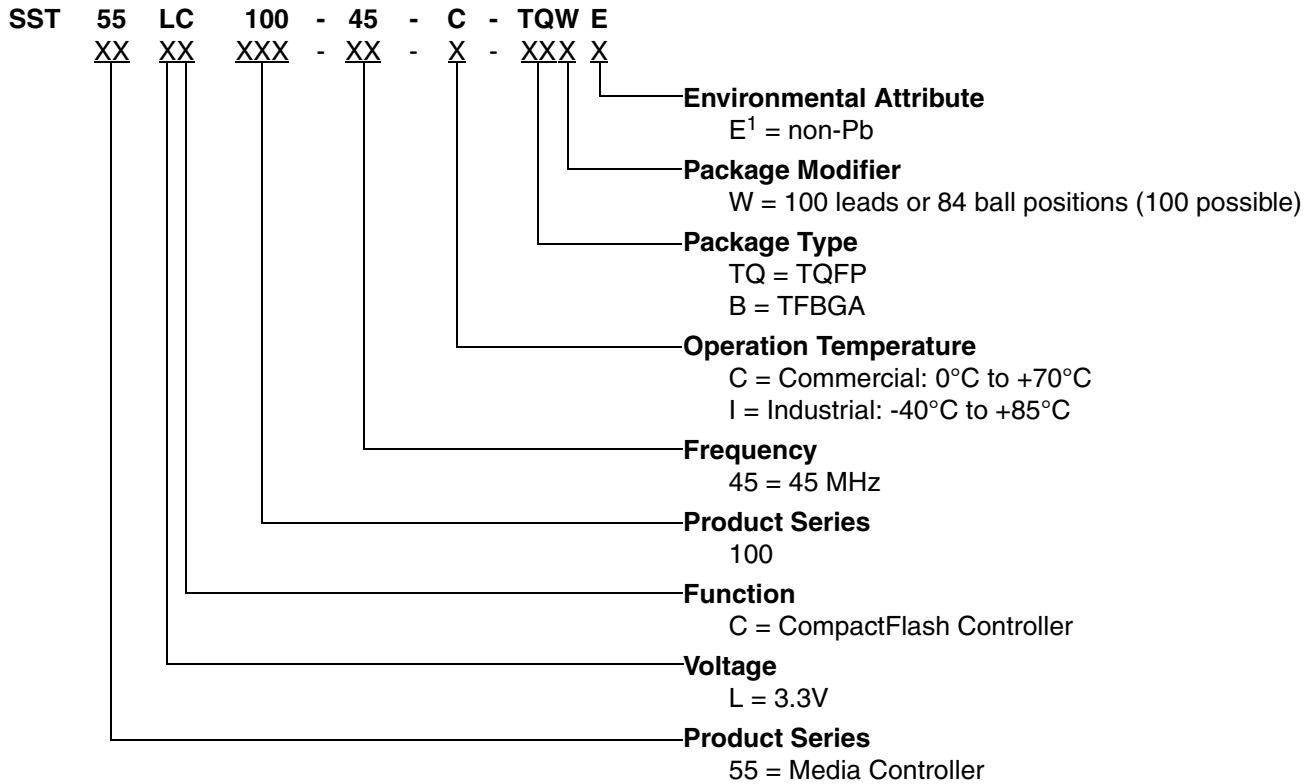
SST 55 LC 100 - 45 - C - TQW E
XX XX XXX - XX - X - XXX X

**Environmental Attribute**
$E^1$ = non-Pb

**Package Modifier**
W = 100 leads or 84 ball positions (100 possible)

**Package Type**
TQ = TQFP
B = TFBGA

**Operation Temperature**
C = Commercial: 0°C to +70°C
I = Industrial: -40°C to +85°C

**Frequency**
45 = 45 MHz

**Product Series**
100

**Function**
C = CompactFlash Controller

**Voltage**
L = 3.3V

**Product Series**
55 = Media Controller